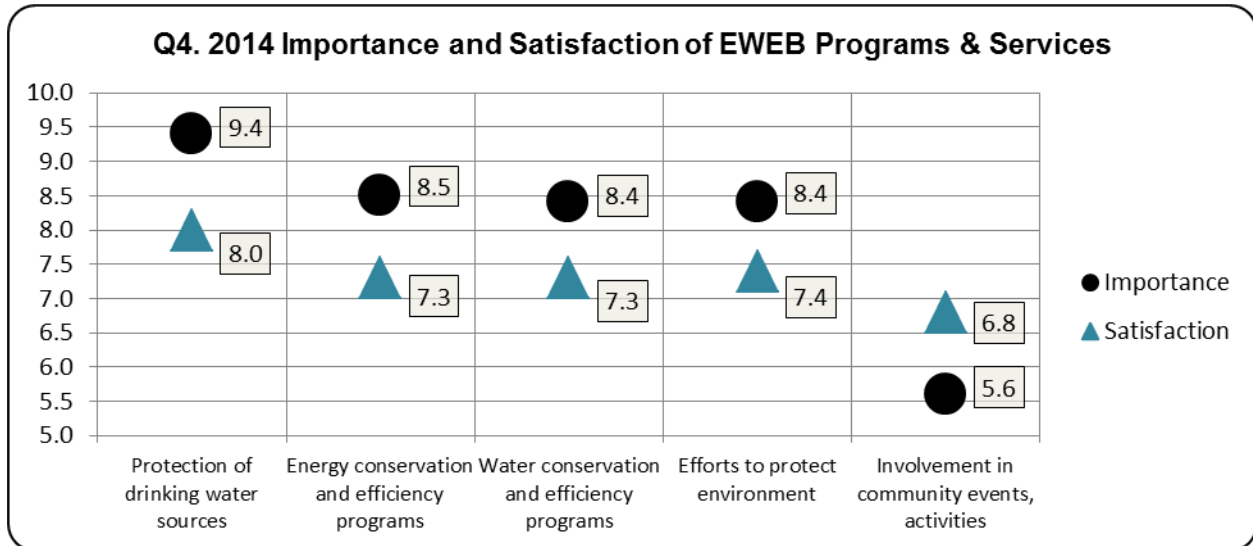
Q4. 2014 Importance and Satisfaction of EWEB Programs & Services

10.0
9.5
9.0
8.5
8.0
7.5
7.0
6.5
6.0
5.5
5.0

9.4
8.0
8.5
7.3
8.4
7.3
8.4
7.4
6.8
5.6

Protection of drinking water sources
Energy conservation and efficiency programs
Water conservation and efficiency programs
Efforts to protect environment
Involvement in community events, activities

Importance
Satisfaction